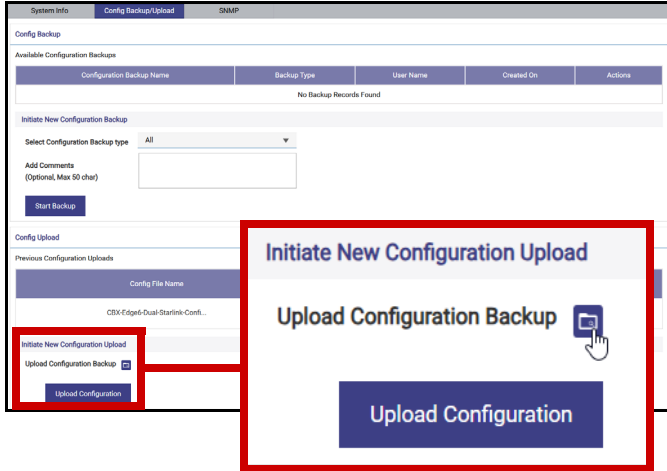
System Info | Config Backup/Upload | SNMP

Config Backup

Available Configuration Backups

| Configuration Backup Name | Backup Type | User Name | Created On | Actions |
|---|---|---|---|---|
| No Backup Records Found | | | | |

Initiate New Configuration Backup

Select Configuration Backup type All

Add Comments
(Optional, Max 50 char)

Start Backup

Config Upload

Previous Configuration Uploads

| Config File Name |
|---|
| CBX-Edge6-Dual-Starlink-Confi... |

Initiate New Configuration Upload

Upload Configuration Backup

Upload Configuration

Initiate New Configuration Upload

Upload Configuration Backup

Upload Configuration